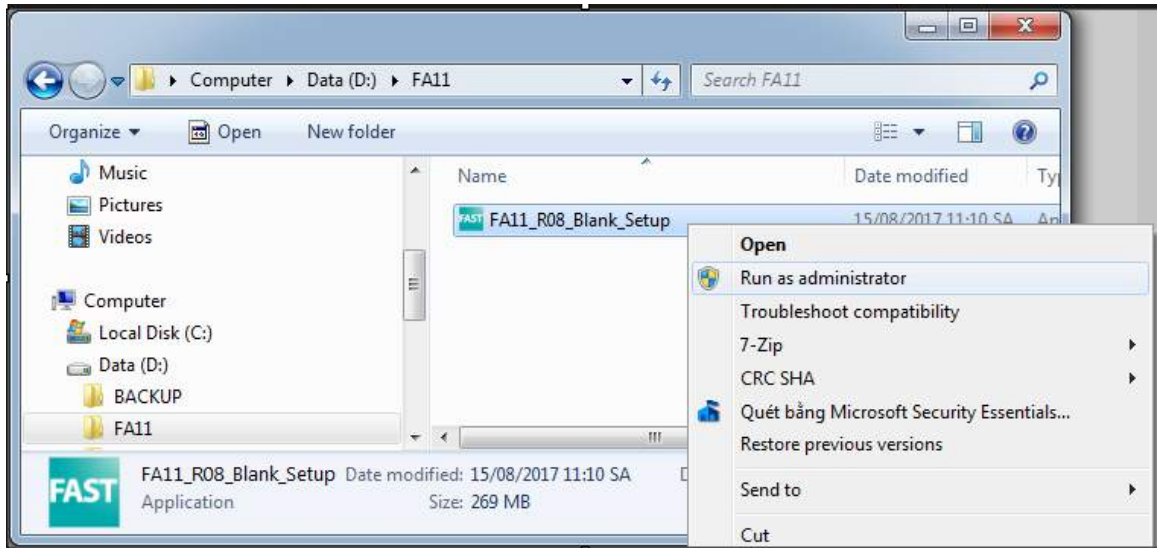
Computer ▸ Data (D:) ▸ FA11

Search FA11

Organize ▾
Open
New folder

Music
Pictures
Videos

Computer
Local Disk (C:)
Data (D:)
BACKUP
FA11

Name
Date modified
Ty

FAST FA11_R08_Blank_Setup
15/08/2017 11:10 SA
Ap

Open
Run as administrator
Troubleshoot compatibility
7-Zip
CRC SHA
Quét bằng Microsoft Security Essentials...
Restore previous versions
Send to
Cut

FAST
FA11_R08_Blank_Setup Date modified: 15/08/2017 11:10 SA
Application
Size: 269 MB
D